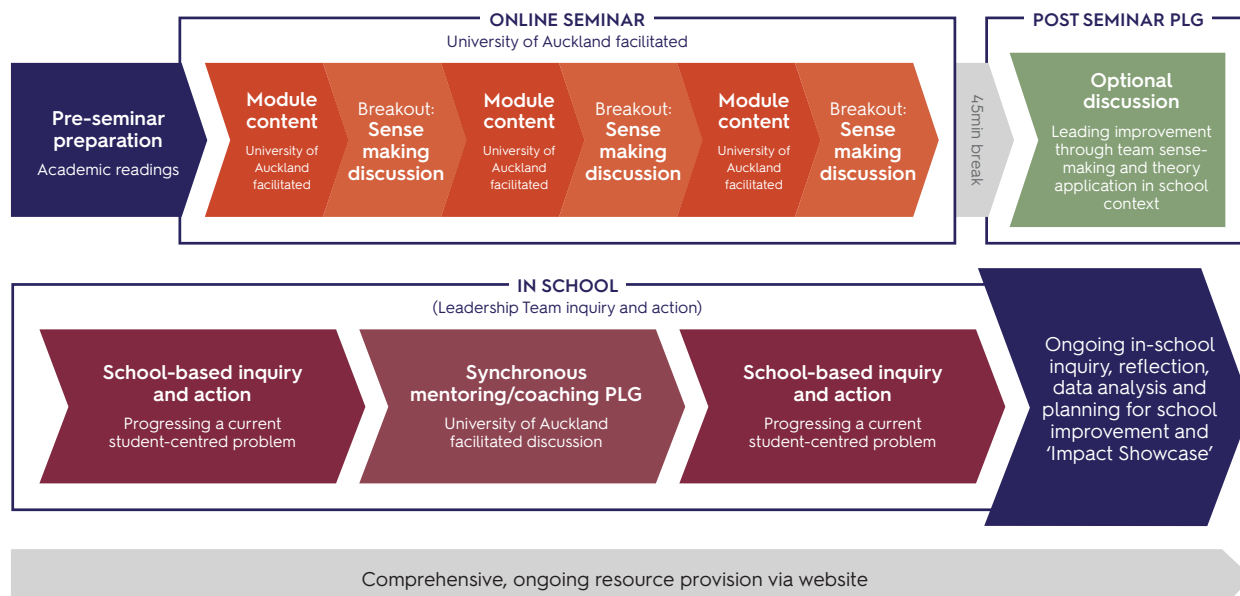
ONLINE SEMINAR
University of Auckland facilitated

POST SEMINAR PLG

Pre-seminar preparation
Academic readings

Module content
University of Auckland facilitated

Breakout: Sense making discussion

Module content
University of Auckland facilitated

Breakout: Sense making discussion

Module content
University of Auckland facilitated

Breakout: Sense making discussion

45min break

Optional discussion
Leading improvement through team sense-making and theory application in school context

IN SCHOOL
(Leadership Team inquiry and action)

School-based inquiry and action
Progressing a current student-centred problem

Synchronous mentoring/coaching PLG
University of Auckland facilitated discussion

School-based inquiry and action
Progressing a current student-centred problem

Ongoing in-school inquiry, reflection, data analysis and planning for school improvement and 'Impact Showcase'

Comprehensive, ongoing resource provision via website